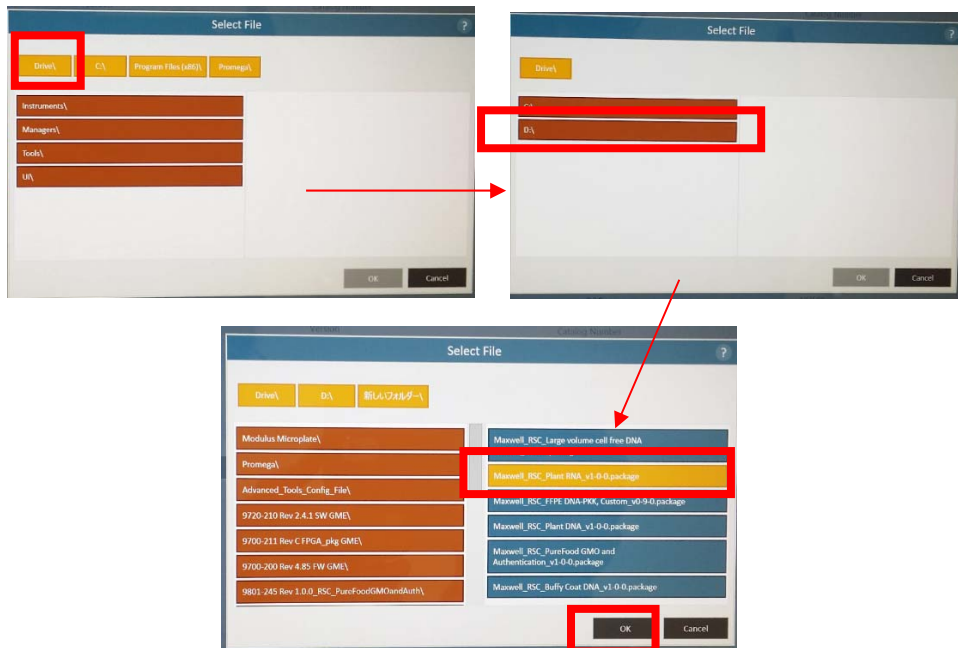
Select File

Drive\
C:\
Program Files (x86)\
Promega\

Instruments\
Managers\
Tools\
UI\

OK
Cancel

Select File

Drive\

C:\
D:\

OK
Cancel

Select File

Drive\
D:\
新しいフォルダー\

Modulus Microplate\
Promega\
Advanced_Tools_Config_File\
9720-210 Rev 2.4.1 SW GME\
9700-211 Rev C FPGA_pkg GME\
9700-200 Rev 4.85 FW GME\
9801-245 Rev 1.0.0_RSC_PureFoodGMOandAuth\

Maxwell_RSC_Large volume cell free DNA
Maxwell_RSC_Plant RNA_v1-0-0.package
Maxwell_RSC_FFPE DNA-PKK, Custom_v0-9-0.package
Maxwell_RSC_Plant DNA_v1-0-0.package
Maxwell_RSC_PureFood GMO and Authentication_v1-0-0.package
Maxwell_RSC_Buffy Coat DNA_v1-0-0.package

OK
Cancel